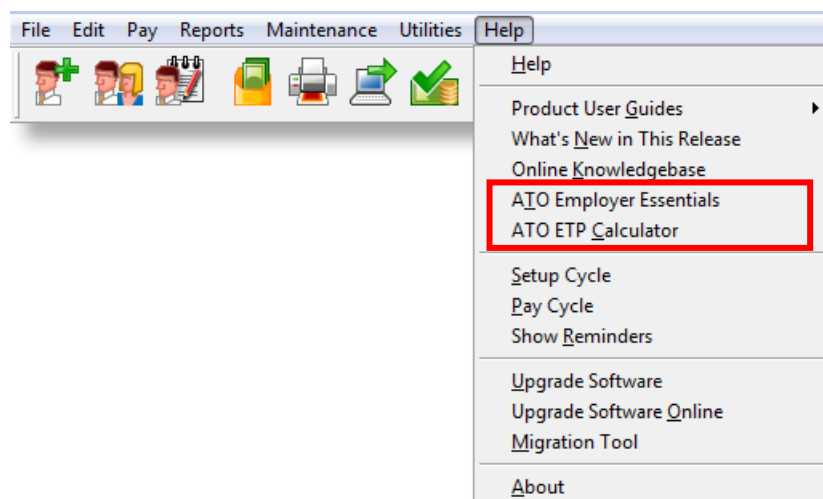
File Edit Pay Reports Maintenance Utilities Help

Help

Product User Guides
What's New in This Release
Online Knowledgebase
ATO Employer Essentials
ATO ETP Calculator

Setup Cycle
Pay Cycle
Show Reminders

Upgrade Software
Upgrade Software Online
Migration Tool

About